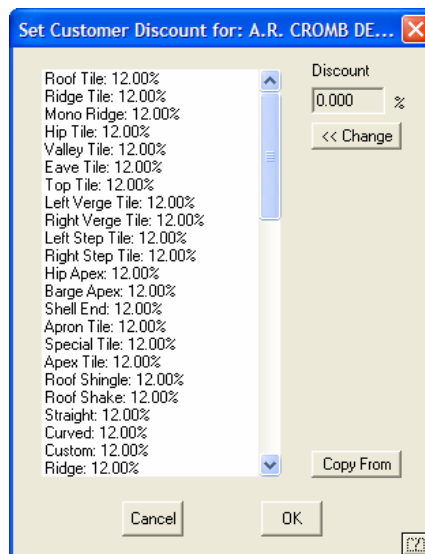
Set Customer Discount for: A.R. CROMB DE...

Roof Tile: 12.00%
Ridge Tile: 12.00%
Mono Ridge: 12.00%
Hip Tile: 12.00%
Valley Tile: 12.00%
Eave Tile: 12.00%
Top Tile: 12.00%
Left Verge Tile: 12.00%
Right Verge Tile: 12.00%
Left Step Tile: 12.00%
Right Step Tile: 12.00%
Hip Apex: 12.00%
Barge Apex: 12.00%
Shell End: 12.00%
Apron Tile: 12.00%
Special Tile: 12.00%
Apex Tile: 12.00%
Roof Shingle: 12.00%
Roof Shake: 12.00%
Straight: 12.00%
Curved: 12.00%
Custom: 12.00%
Ridge: 12.00%

Discount
0.000 %
<< Change

Copy From

Cancel
OK